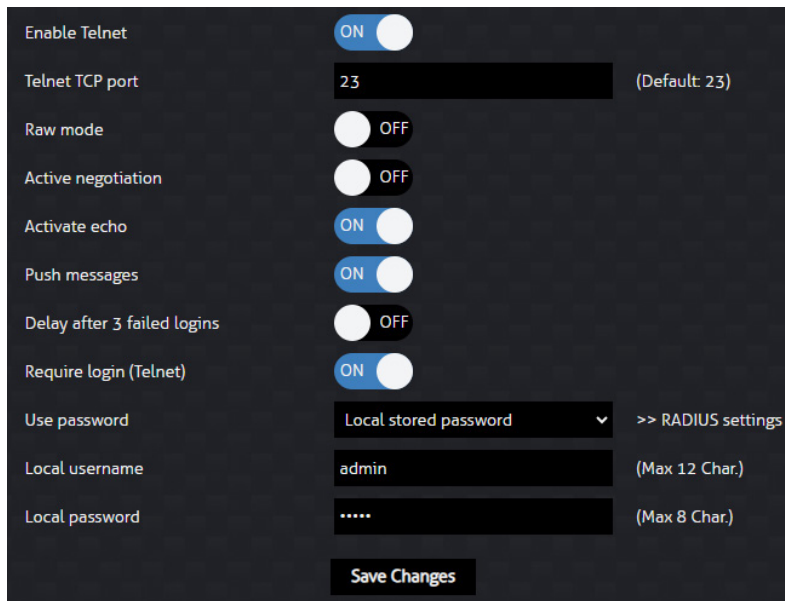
Enable Telnet ON

Telnet TCP port 23 (Default: 23)

Raw mode OFF

Active negotiation OFF

Activate echo ON

Push messages ON

Delay after 3 failed logins OFF

Require login (Telnet) ON

Use password Local stored password >> RADIUS settings

Local username admin (Max 12 Char.)

Local password ••••• (Max 8 Char.)

Save Changes